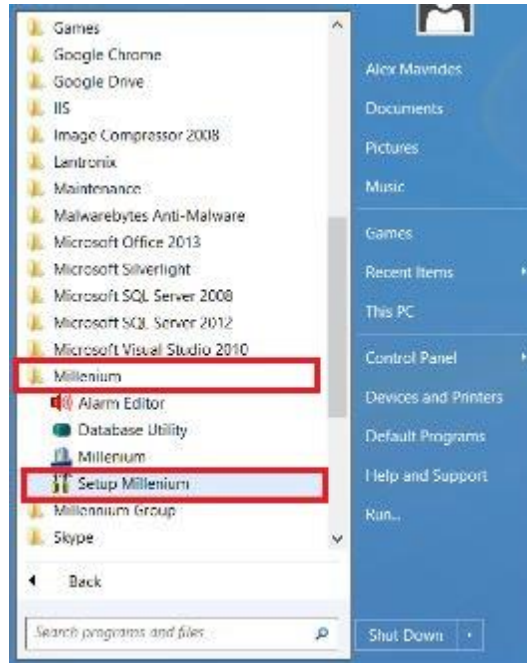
Games
Google Chrome
Google Drive
IIS
Image Compressor 2008
Lantronix
Maintenance
Malwarebytes Anti-Malware
Microsoft Office 2013
Microsoft Silverlight
Microsoft SQL Server 2008
Microsoft SQL Server 2012
Microsoft Visual Studio 2010
Millenium
Alarm Editor
Database Utility
Millenium
Setup Millenium
Millennium Group
Skype
Back
Search programs and files

Alex Mavrides
Documents
Pictures
Music
Games
Recent Items
This PC
Control Panel
Devices and Printers
Default Programs
Help and Support
Run...
Shut Down